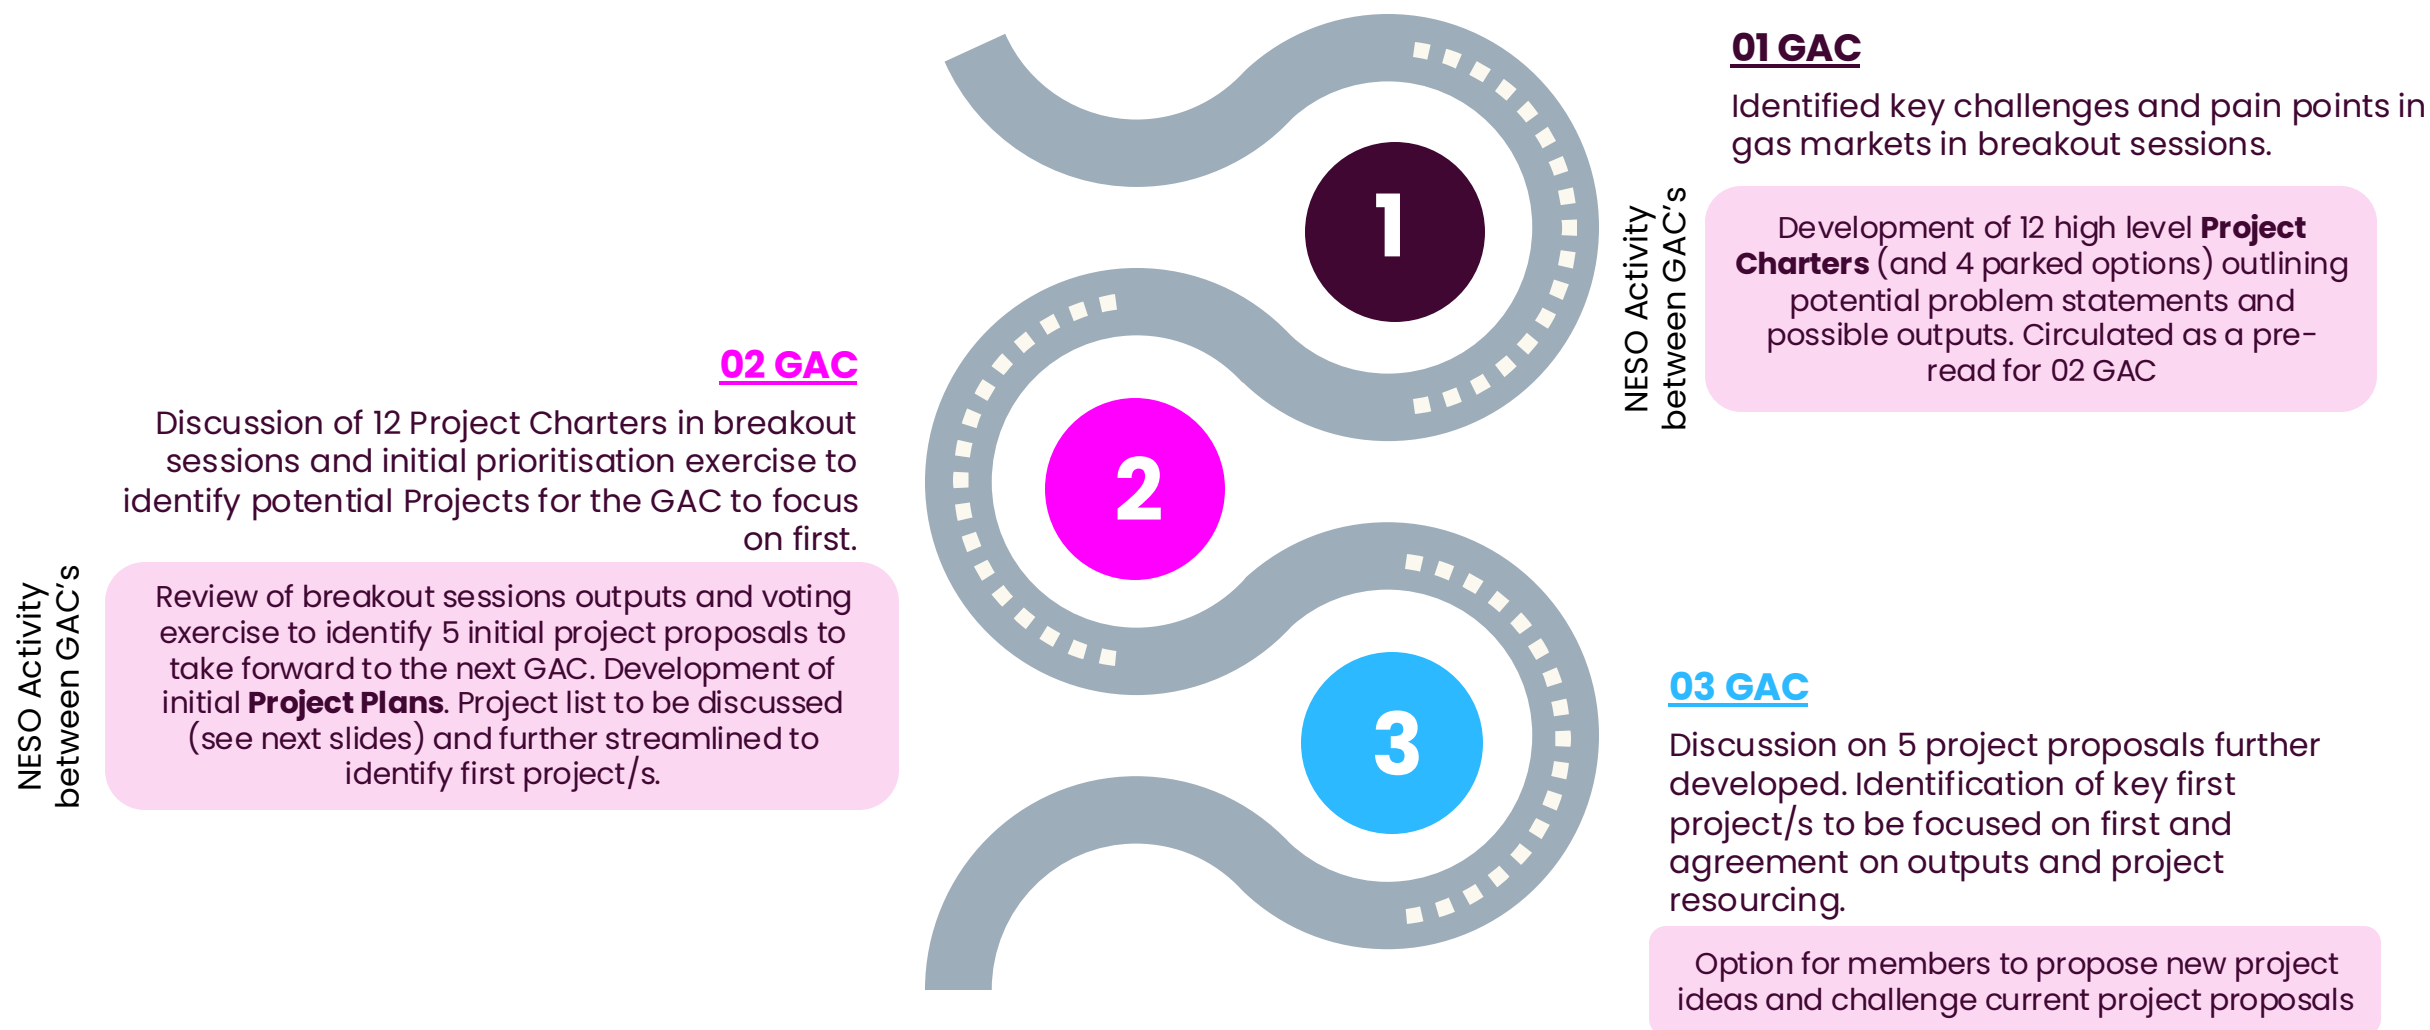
01 GAC

Identified key challenges and pain points in gas markets in breakout sessions.

NESO Activity between GAC's

Development of 12 high level **Project Charters** (and 4 parked options) outlining potential problem statements and possible outputs. Circulated as a pre-read for 02 GAC

1

02 GAC

Discussion of 12 Project Charters in breakout sessions and initial prioritisation exercise to identify potential Projects for the GAC to focus on first.

2

NESO Activity between GAC's

Review of breakout sessions outputs and voting exercise to identify 5 initial project proposals to take forward to the next GAC. Development of initial **Project Plans**. Project list to be discussed (see next slides) and further streamlined to identify first project/s.

3

03 GAC

Discussion on 5 project proposals further developed. Identification of key first project/s to be focused on first and agreement on outputs and project resourcing.

Option for members to propose new project ideas and challenge current project proposals